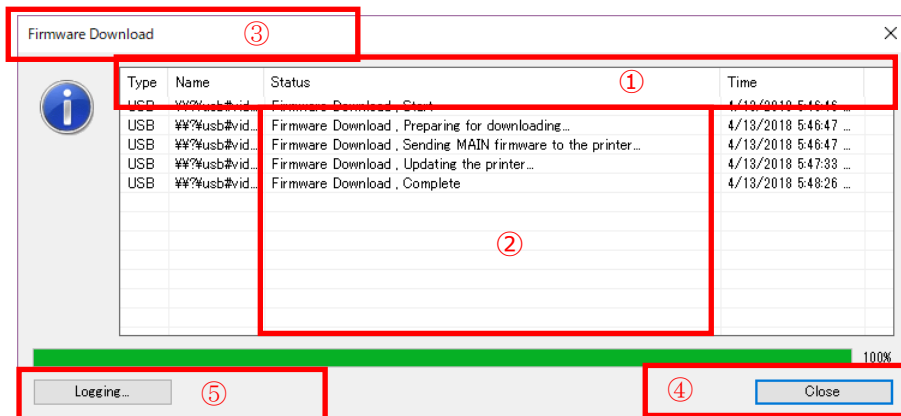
Firmware Download ③

| Type | Name | Status | Time |
|---|---|---|---|
| USB | ¥¥?¥usb#vid... | Firmware Download , Start | 4/13/2018 5:46:46 ... |
| USB | ¥¥?¥usb#vid... | Firmware Download , Preparing for downloading... | 4/13/2018 5:46:47 ... |
| USB | ¥¥?¥usb#vid... | Firmware Download , Sending MAIN firmware to the printer... | 4/13/2018 5:46:47 ... |
| USB | ¥¥?¥usb#vid... | Firmware Download , Updating the printer... | 4/13/2018 5:47:33 ... |
| USB | ¥¥?¥usb#vid... | Firmware Download , Complete | 4/13/2018 5:48:26 ... |

①

②

100%

Logging... ⑤

④ Close